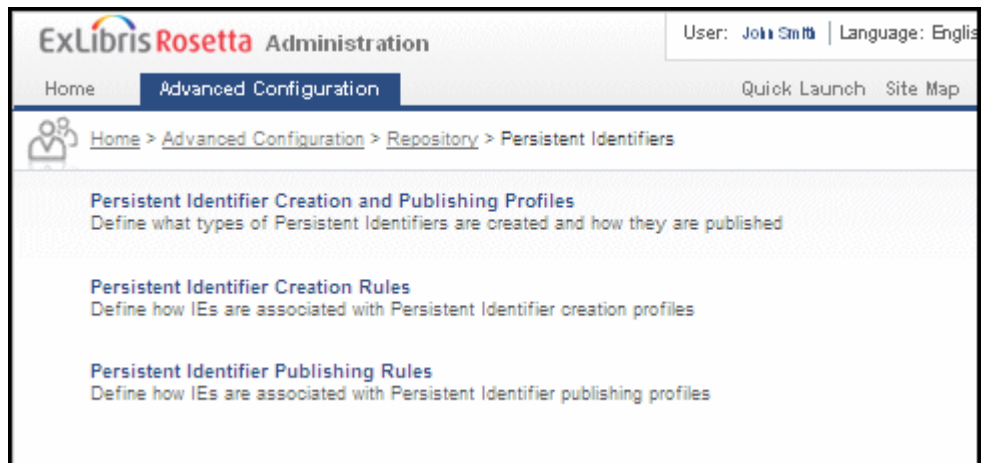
ExLibris Rosetta Administration

User: John Smith | Language: Englis

Home Advanced Configuration

Quick Launch Site Map

Home > Advanced Configuration > Repository > Persistent Identifiers

Persistent Identifier Creation and Publishing Profiles
Define what types of Persistent Identifiers are created and how they are published

Persistent Identifier Creation Rules
Define how IEs are associated with Persistent Identifier creation profiles

Persistent Identifier Publishing Rules
Define how IEs are associated with Persistent Identifier publishing profiles